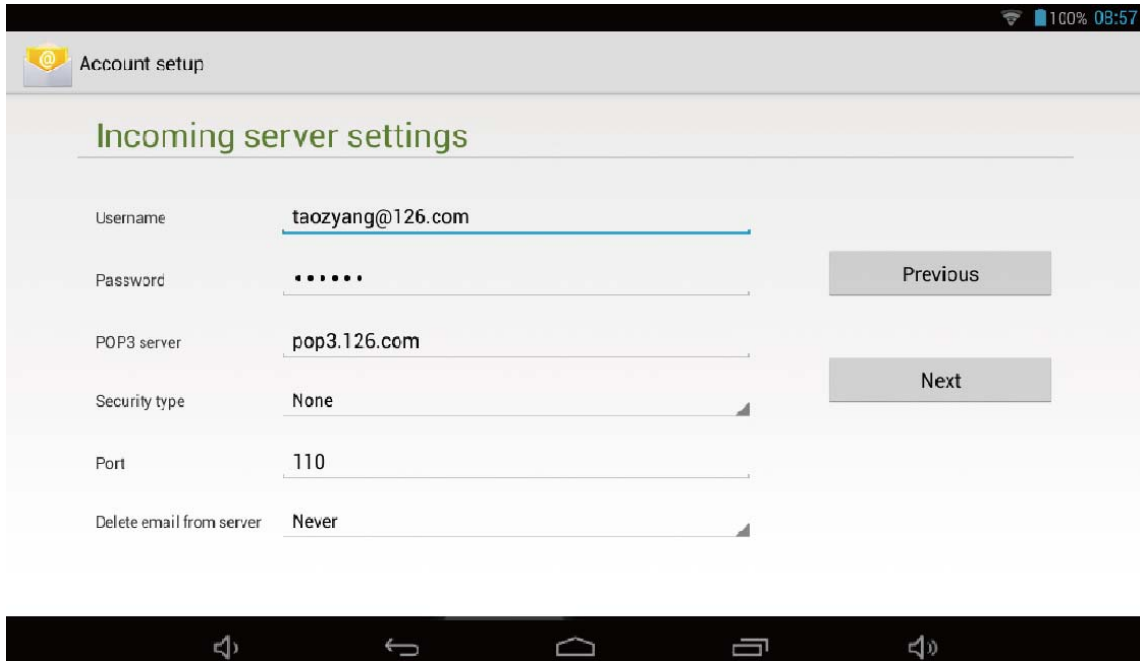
100% 08:57

Account setup

Incoming server settings

Username taozyang@126.com

Password •••••••

POP3 server pop3.126.com

Security type None

Port 110

Delete email from server Never

Previous

Next